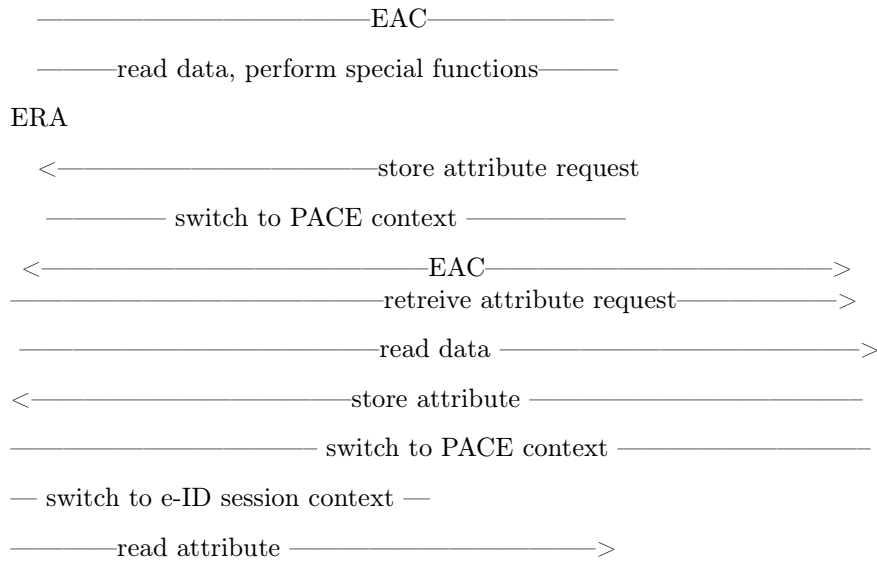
——————————EAC——————

———read data, perform special functions———

ERA

<————————————store attribute request

————— switch to PACE context ——————

<————————————————EAC————————————————>

————————————————retreive attribute request——————>

————————————————read data ——————————————>

<———————————————store attribute ———————————————

———————————————— switch to PACE context ————————

— switch to e-ID session context —

————read attribute ————————————>